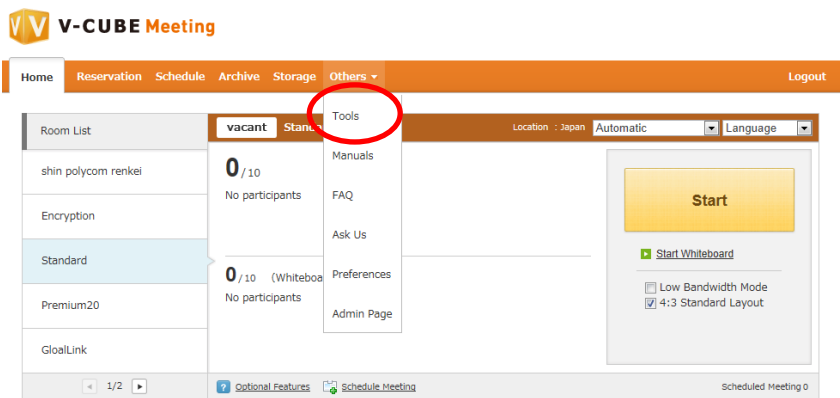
V-CUBE Meeting

Home Reservation Schedule Archive Storage Others ▾ Logout

Room List

shin polycom renkei

Encryption

Standard

Premium20

GloalLink

1/2

vacant Stand

Location : Japan Automatic Language

0 / 10
No participants

0 / 10 (Whiteboa
No participants

Tools

Manuals

FAQ

Ask Us

Preferences

Admin Page

Start

Start Whiteboard

Low Bandwidth Mode
4:3 Standard Layout

Optional Features Schedule Meeting Scheduled Meeting 0